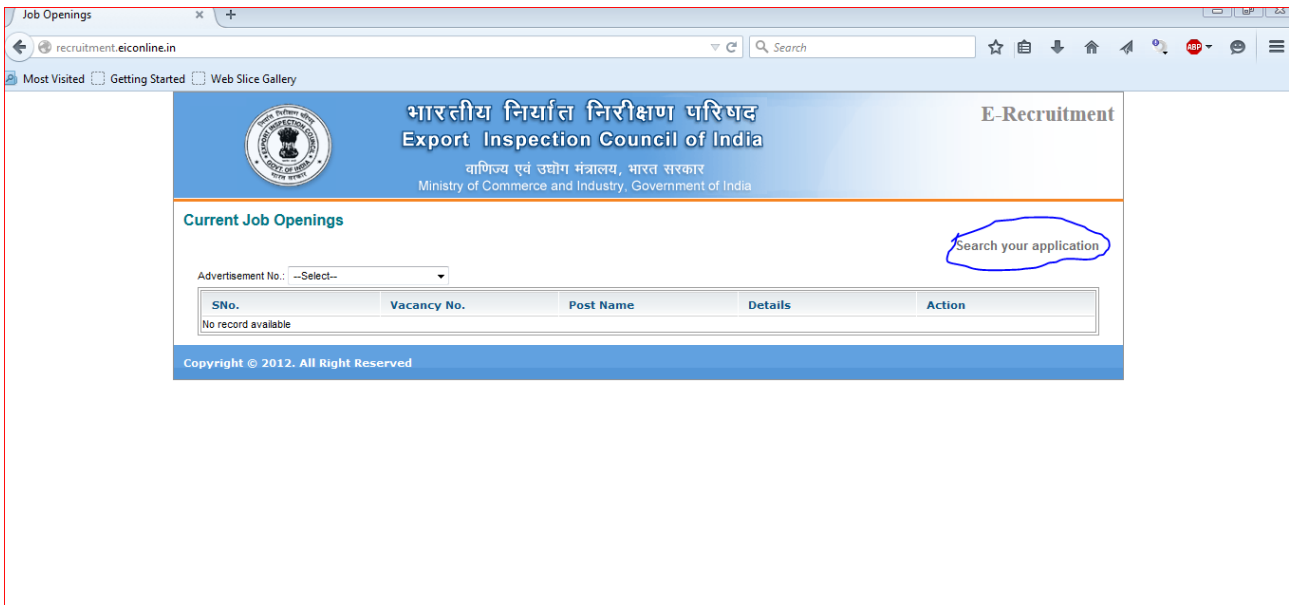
Job Openings

recruitment.eiconline.in

Search

Most Visited Getting Started Web Slice Gallery

EXPORT INSPECTION COUNCIL
GOVT. OF INDIA

भारतीय निर्यात निरीक्षण परिषद
Export Inspection Council of India
वाणिज्य एवं उद्योग मंत्रालय, भारत सरकार
Ministry of Commerce and Industry, Government of India

E-Recruitment

Current Job Openings

Search your application

Advertisement No.: --Select--

| SNo. | Vacancy No. | Post Name | Details | Action |
|---|---|---|---|---|
| No record available | | | | |

Copyright © 2012. All Right Reserved